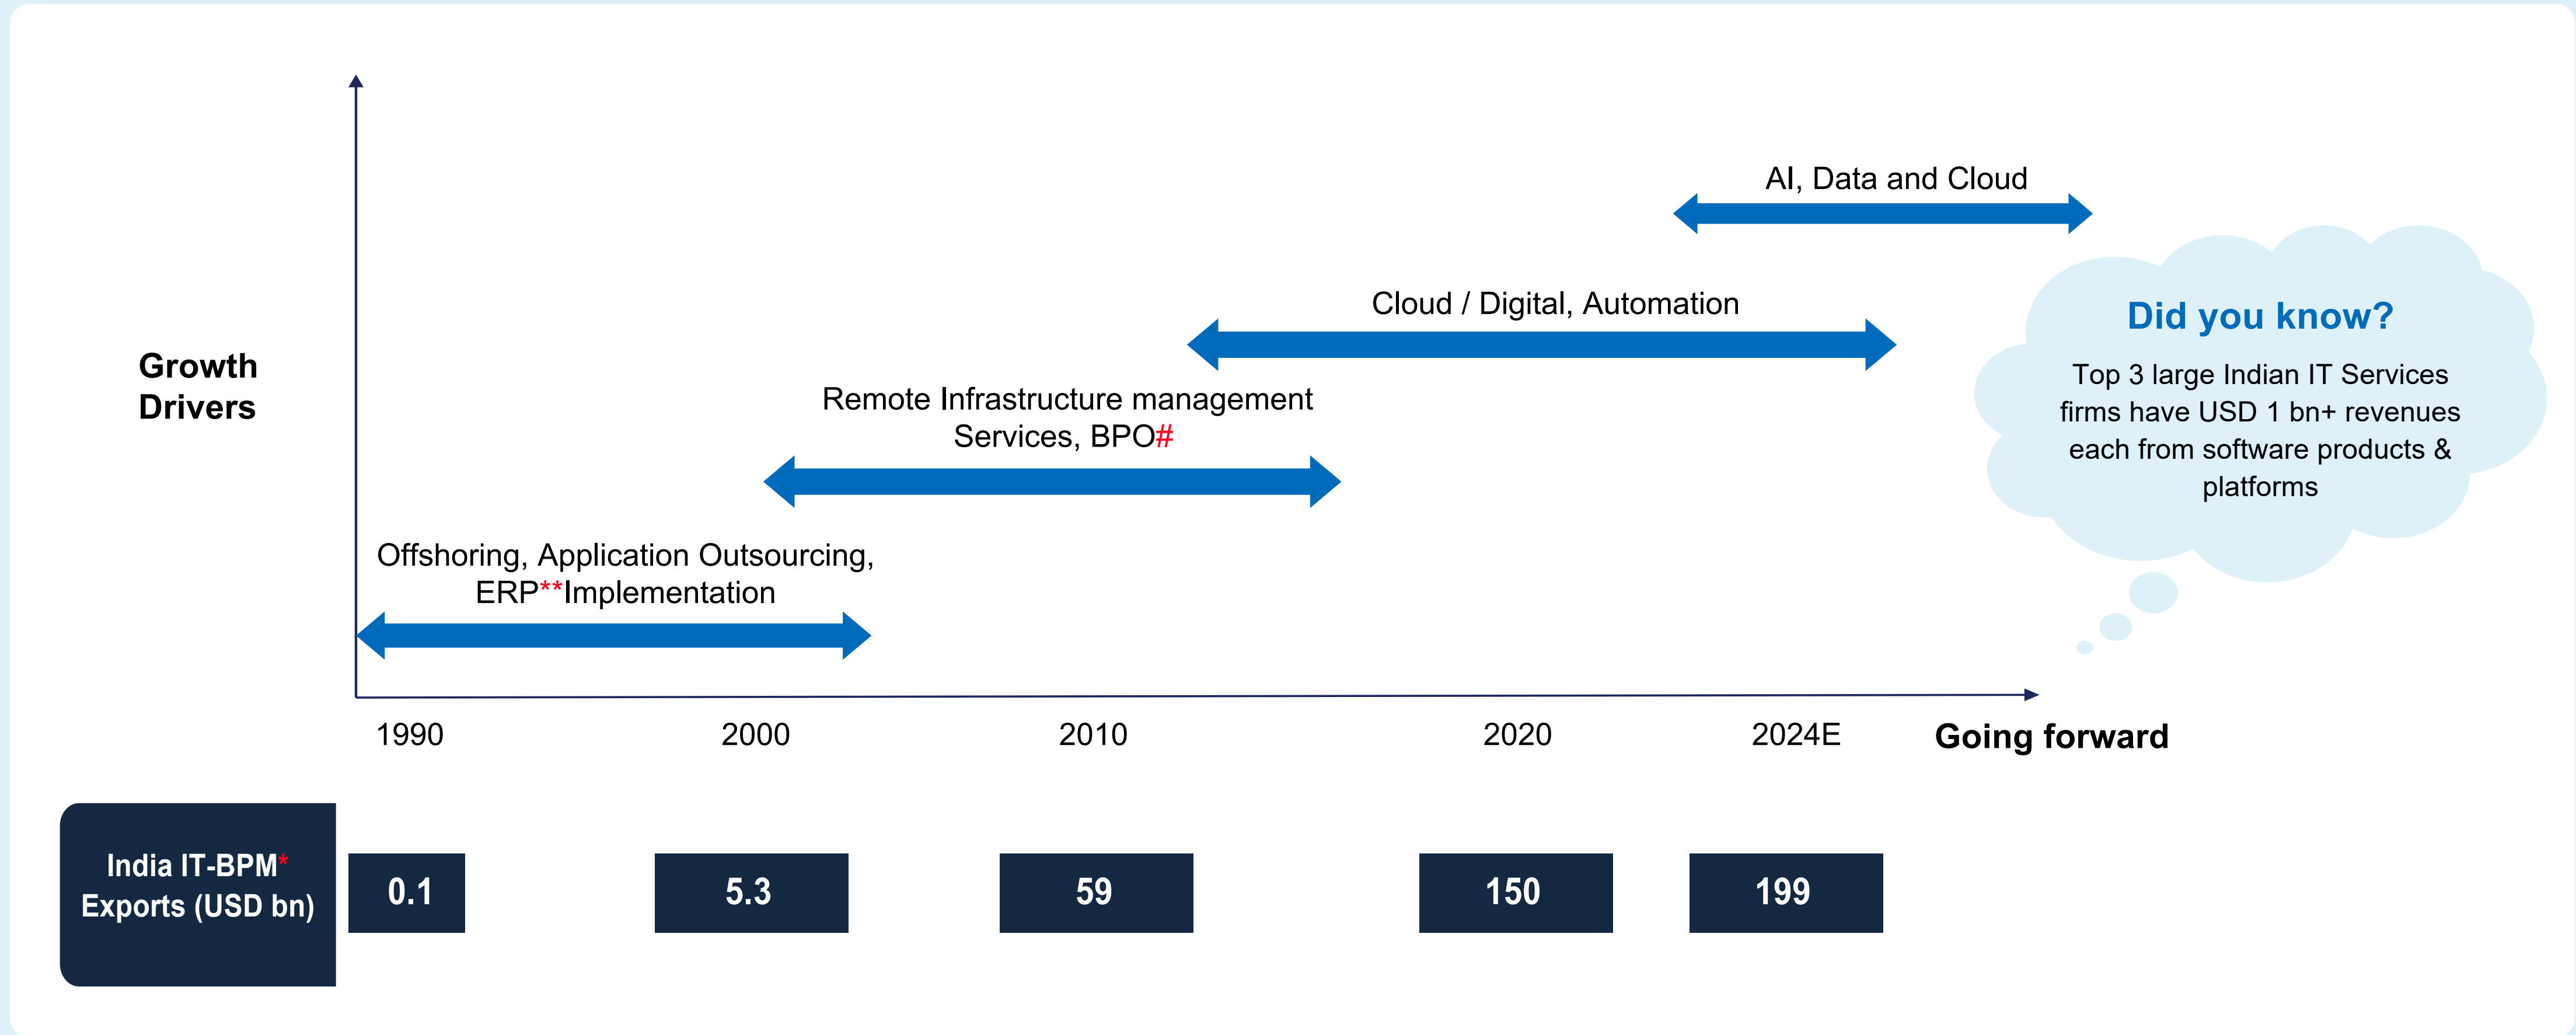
Growth Drivers

AI, Data and Cloud

Cloud / Digital, Automation

Remote Infrastructure management Services, BPO#

Offshoring, Application Outsourcing, ERP**Implementation

Did you know?

Top 3 large Indian IT Services firms have USD 1 bn+ revenues each from software products & platforms

1990 2000 2010 2020 2024E Going forward

India IT-BPM* Exports (USD bn)

0.1 5.3 59 150 199